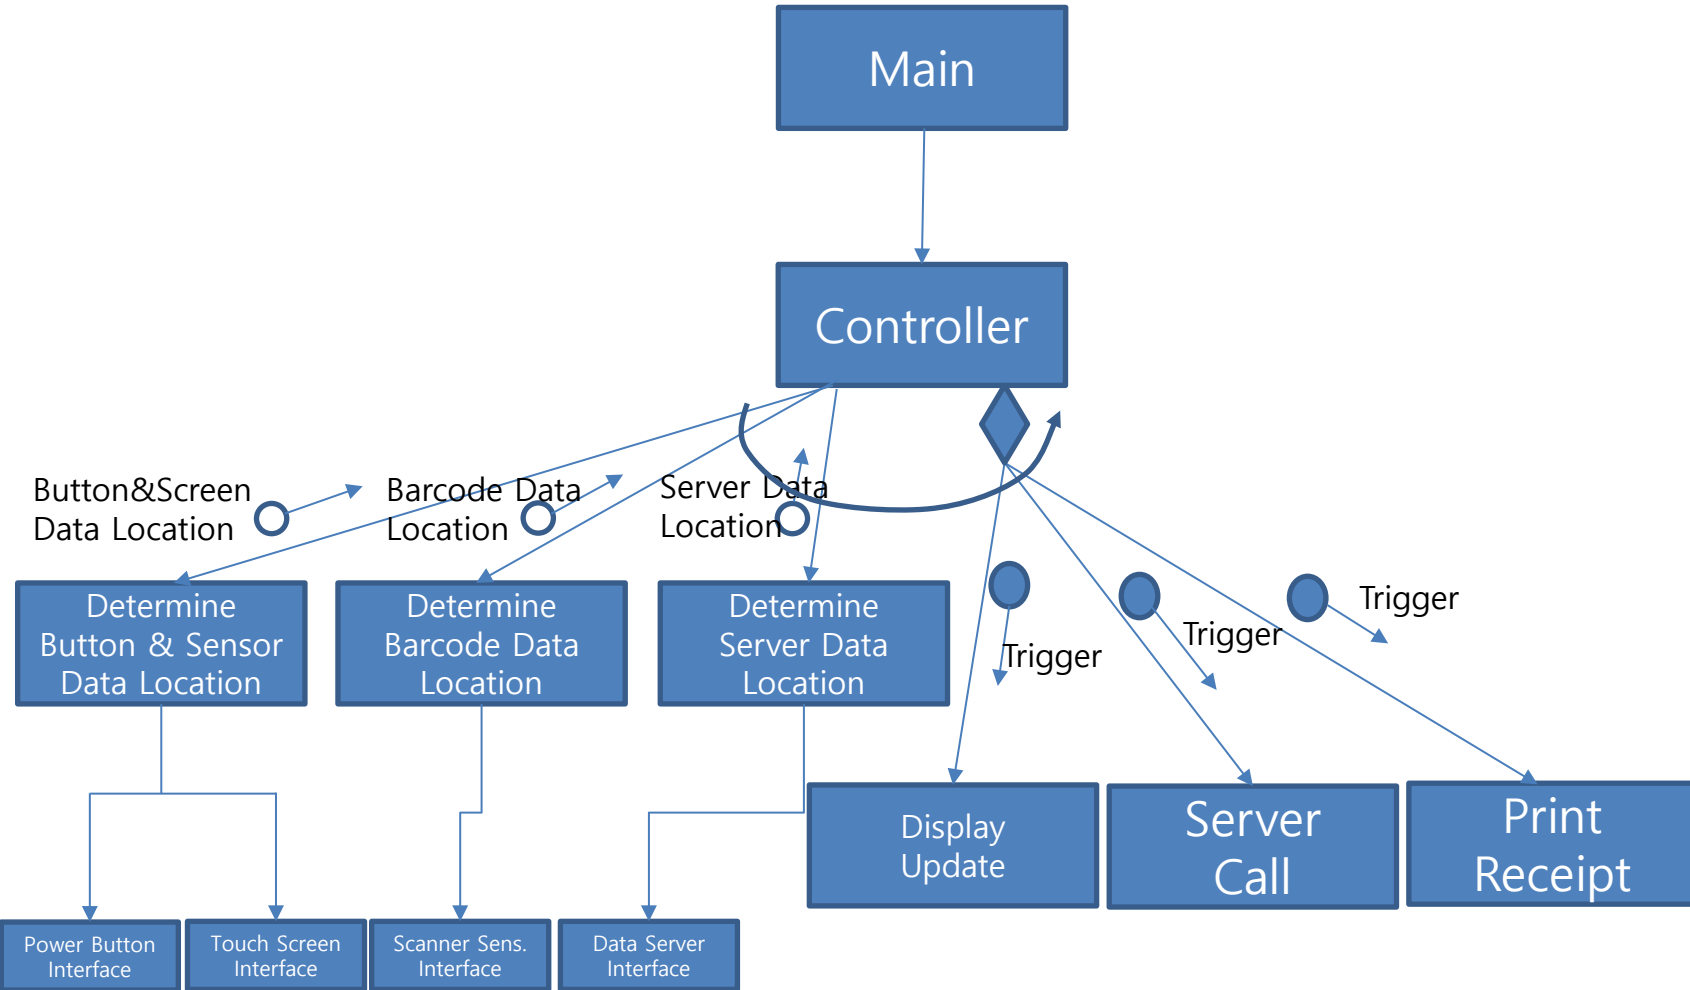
Main

Controller

Button&Screen Data Location

Barcode Data Location

Server Data Location

Determine Button & Sensor Data Location

Determine Barcode Data Location

Determine Server Data Location

Trigger

Trigger

Trigger

Display Update

Server Call

Print Receipt

Power Button Interface

Touch Screen Interface

Scanner Sens. Interface

Data Server Interface